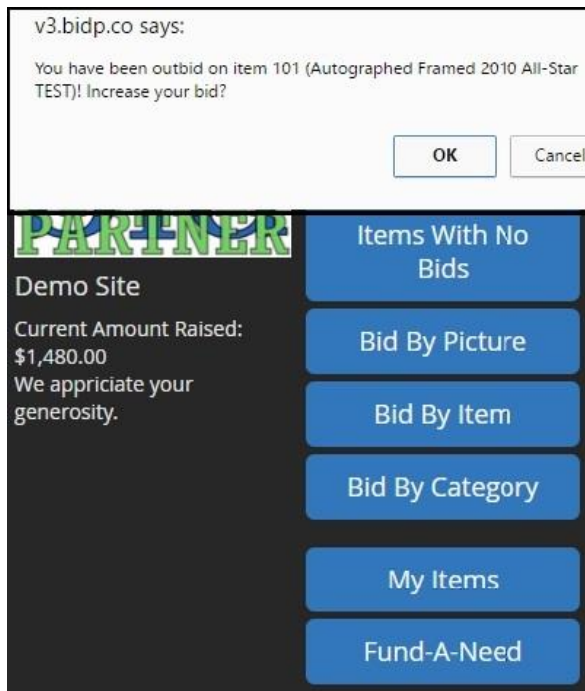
v3.bidp.co says:

You have been outbid on item 101 (Autographed Framed 2010 All-Star TEST)! Increase your bid?

OK

Cancel

PARTNER

Demo Site

Current Amount Raised: $1,480.00
We appriciate your generosity.

Items With No Bids

Bid By Picture

Bid By Item

Bid By Category

My Items

Fund-A-Need